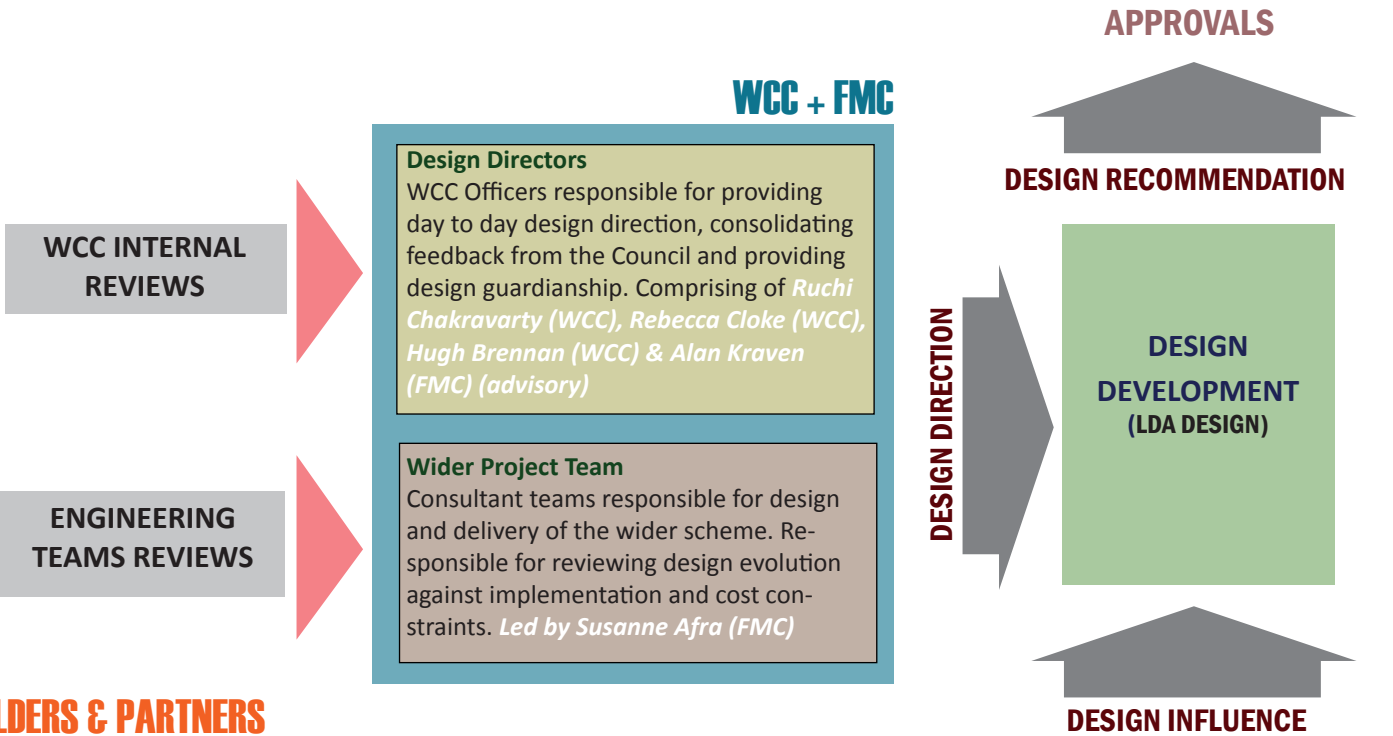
APPROVALS

WCC + FMC

DESIGN RECOMMENDATION

WCC INTERNAL REVIEWS

Design Directors
WCC Officers responsible for providing day to day design direction, consolidating feedback from the Council and providing design guardianship. Comprising of *Ruchi Chakravarty (WCC), Rebecca Cloke (WCC), Hugh Brennan (WCC) & Alan Kraven (FMC) (advisory)*

DESIGN DIRECTION

DESIGN DEVELOPMENT
(LDA DESIGN)

ENGINEERING TEAMS REVIEWS

Wider Project Team
Consultant teams responsible for design and delivery of the wider scheme. Responsible for reviewing design evolution against implementation and cost constraints. *Led by Susanne Afra (FMC)*

LDERS & PARTNERS

DESIGN INFLUENCE